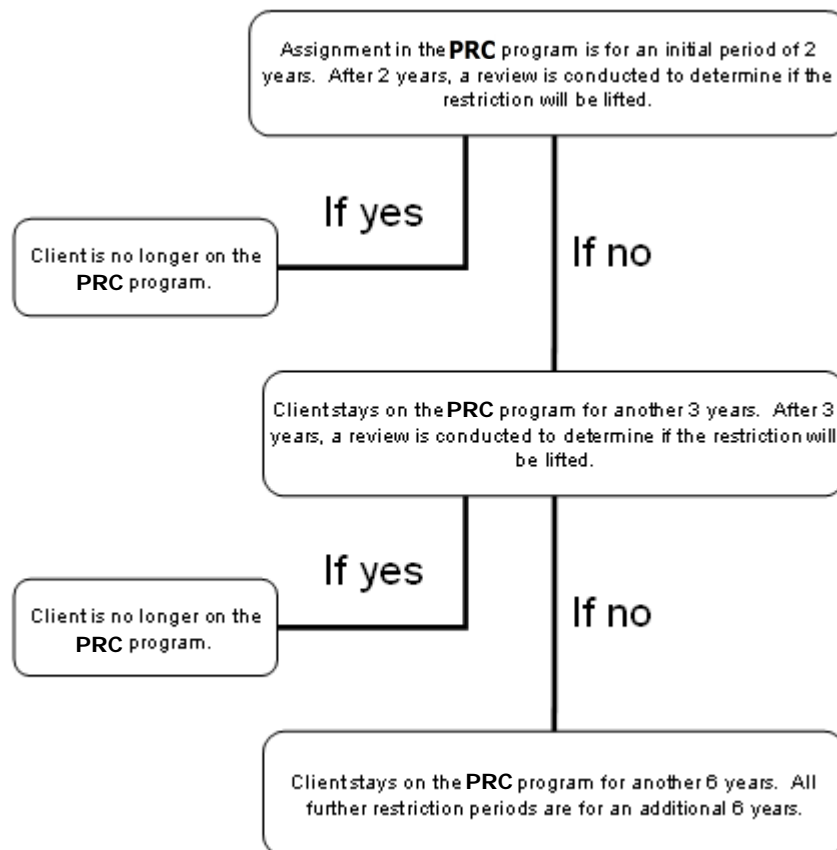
Assignment in the **PRC** program is for an initial period of 2 years. After 2 years, a review is conducted to determine if the restriction will be lifted.

If yes

Client is no longer on the **PRC** program.

If no

Client stays on the **PRC** program for another 3 years. After 3 years, a review is conducted to determine if the restriction will be lifted.

If yes

Client is no longer on the **PRC** program.

If no

Client stays on the **PRC** program for another 6 years. All further restriction periods are for an additional 6 years.